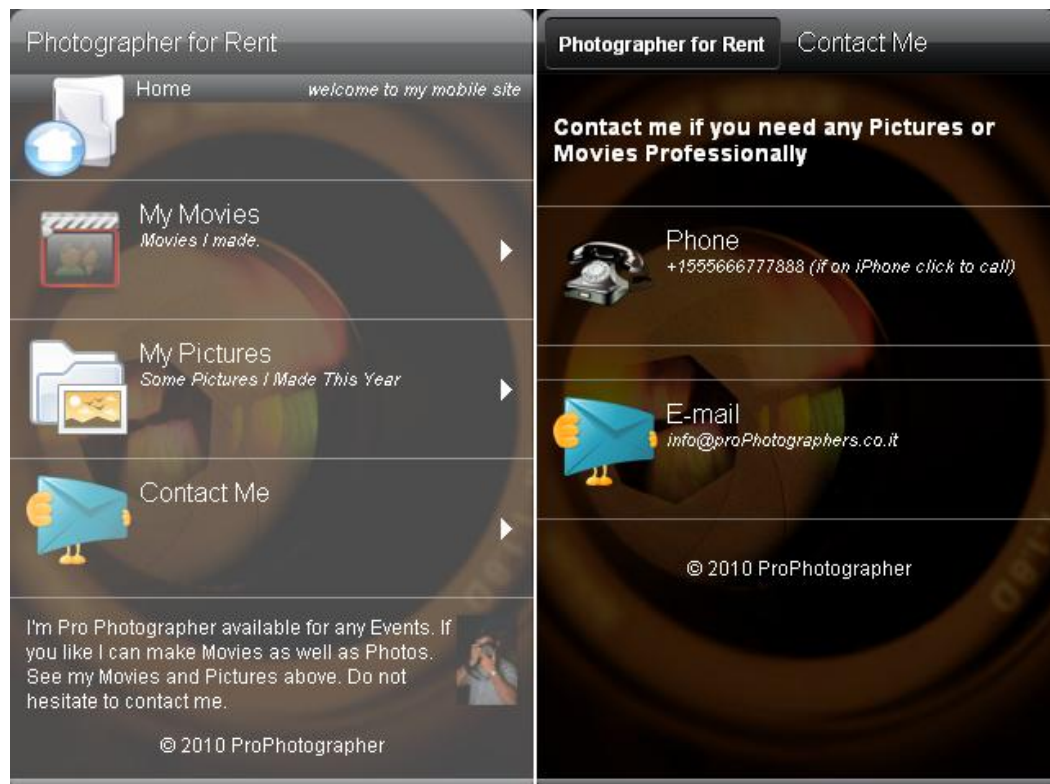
Photographer for Rent

Home

welcome to my mobile site

My Movies
Movies I made.

My Pictures
Some Pictures I Made This Year

Contact Me

I'm Pro Photographer available for any Events. If you like I can make Movies as well as Photos. See my Movies and Pictures above. Do not hesitate to contact me.

© 2010 ProPhotographer

Photographer for Rent

Contact Me

Contact me if you need any Pictures or Movies Professionally

Phone
+1555666777888 (if on iPhone click to call)

E-mail
info@proPhotographers.co.it

© 2010 ProPhotographer